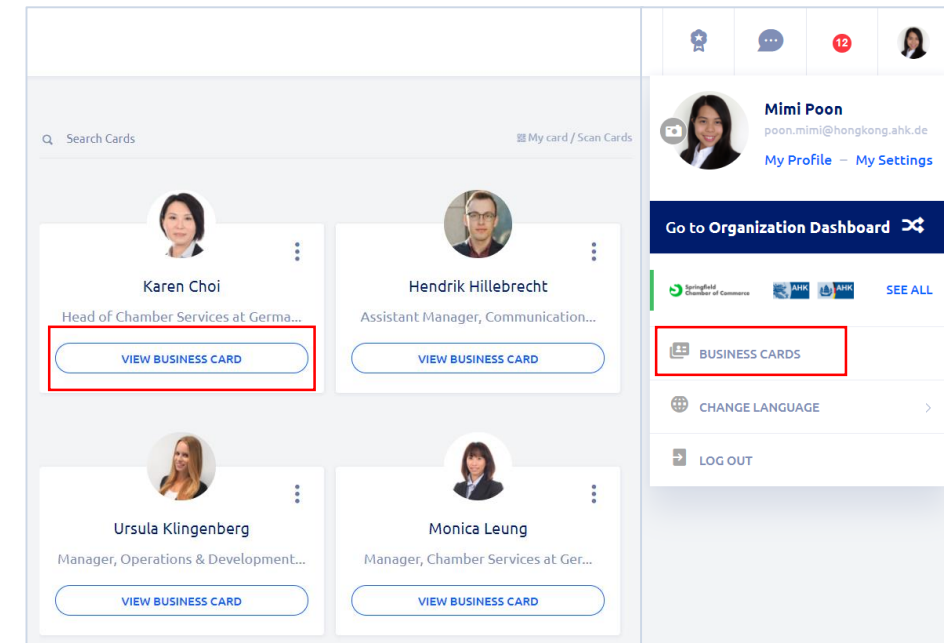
12

Search Cards

My card / Scan Cards

Karen Choi

Head of Chamber Services at Germa...

VIEW BUSINESS CARD

Hendrik Hillebrecht

Assistant Manager, Communication...

VIEW BUSINESS CARD

Ursula Klingenberg

Manager, Operations & Development...

VIEW BUSINESS CARD

Monica Leung

Manager, Chamber Services at Ger...

VIEW BUSINESS CARD

Mimi Poon

poon.mimi@hongkong.ahk.de

My Profile – My Settings

Go to Organization Dashboard

Springfield Chamber of Commerce

AHK

AHK

SEE ALL

BUSINESS CARDS

CHANGE LANGUAGE

LOG OUT